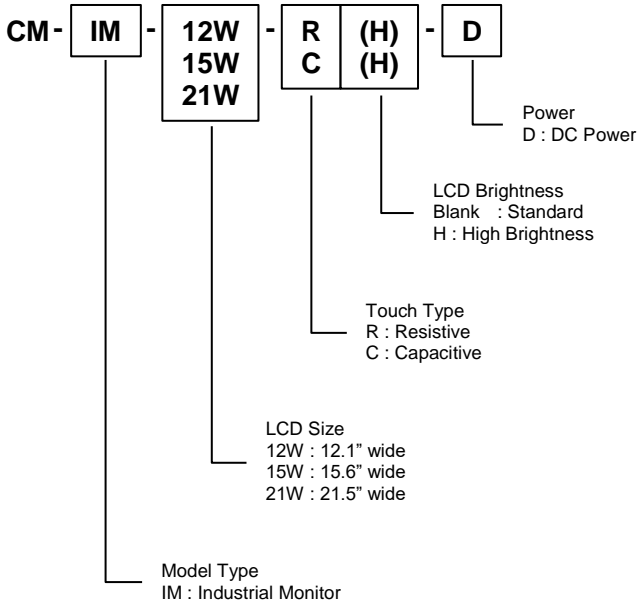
CM - IM - 12W 15W 21W - R C (H) (H) - D

Power
D : DC Power

LCD Brightness
Blank : Standard
H : High Brightness

Touch Type
R : Resistive
C : Capacitive

LCD Size
12W : 12.1" wide
15W : 15.6" wide
21W : 21.5" wide

Model Type
IM : Industrial Monitor